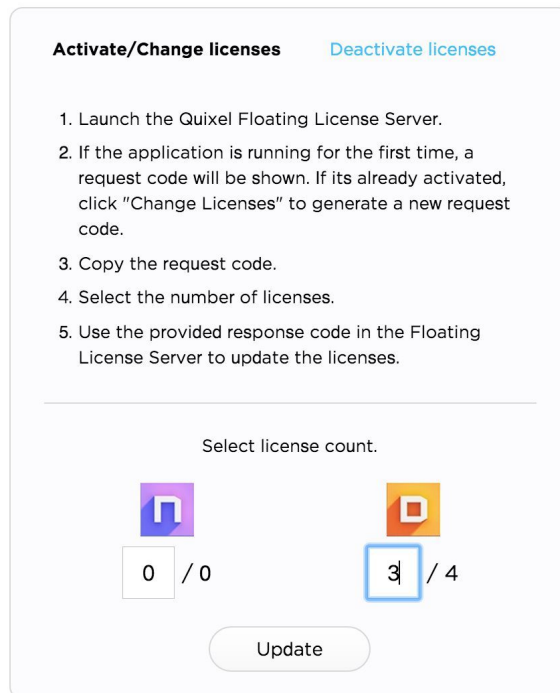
Activate/Change licenses Deactivate licenses

1. Launch the Quixel Floating License Server.

2. If the application is running for the first time, a request code will be shown. If its already activated, click "Change Licenses" to generate a new request code.

3. Copy the request code.

4. Select the number of licenses.

5. Use the provided response code in the Floating License Server to update the licenses.

Select license count.

0 / 0

3 / 4

Update